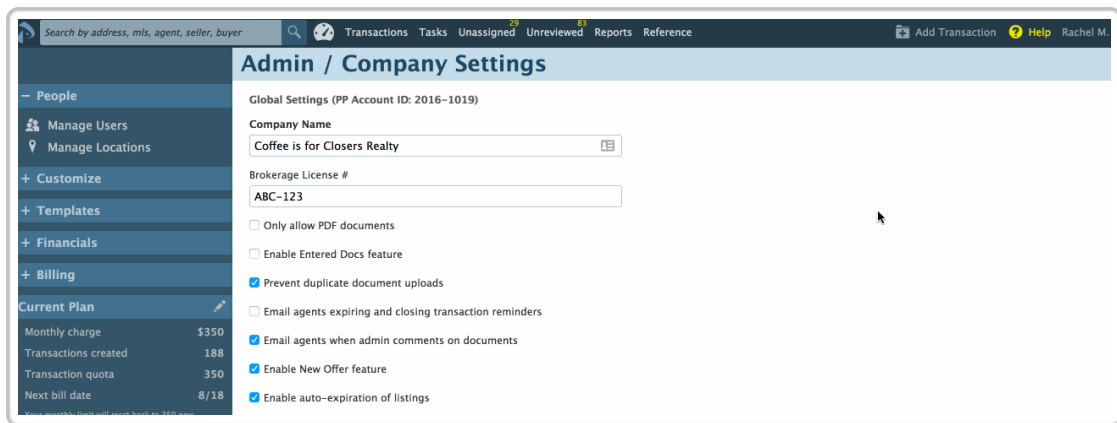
Search by address, mls, agent, seller, buyer

Transactions Tasks Unassigned 29 Unreviewed 83 Reports Reference

Add Transaction Help Rachel M.

Admin / Company Settings

− People

Manage Users

Manage Locations

+ Customize

+ Templates

+ Financials

+ Billing

Current Plan

| Monthly charge | $350 |
|---|---|
| Transactions created | 188 |
| Transaction quota | 350 |
| Next bill date | 8/18 |

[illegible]

Global Settings (PP Account ID: 2016-1019)

Company Name

Coffee is for Closers Realty

Brokerage License #

ABC-123

Only allow PDF documents

Enable Entered Docs feature

Prevent duplicate document uploads

Email agents expiring and closing transaction reminders

Email agents when admin comments on documents

Enable New Offer feature

Enable auto-expiration of listings